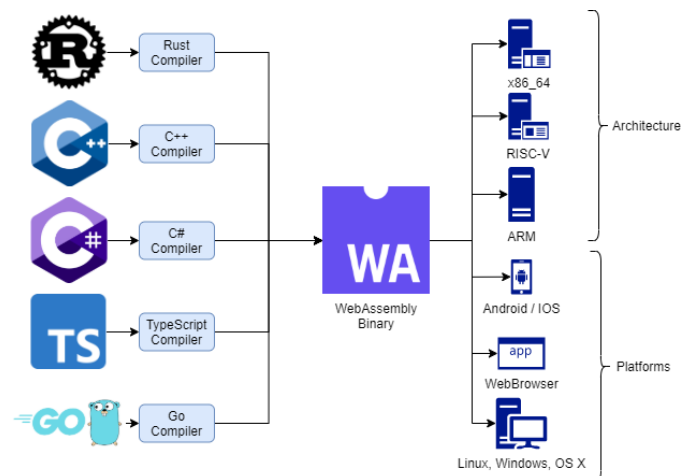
R

Rust Compiler

C++

C++ Compiler

C#

C# Compiler

TS

TypeScript Compiler

GO

Go Compiler

WA

WebAssembly Binary

x86_64

RISC-V

ARM

Architecture

Android / IOS

app

WebBrowser

Linux, Windows, OS X

Platforms